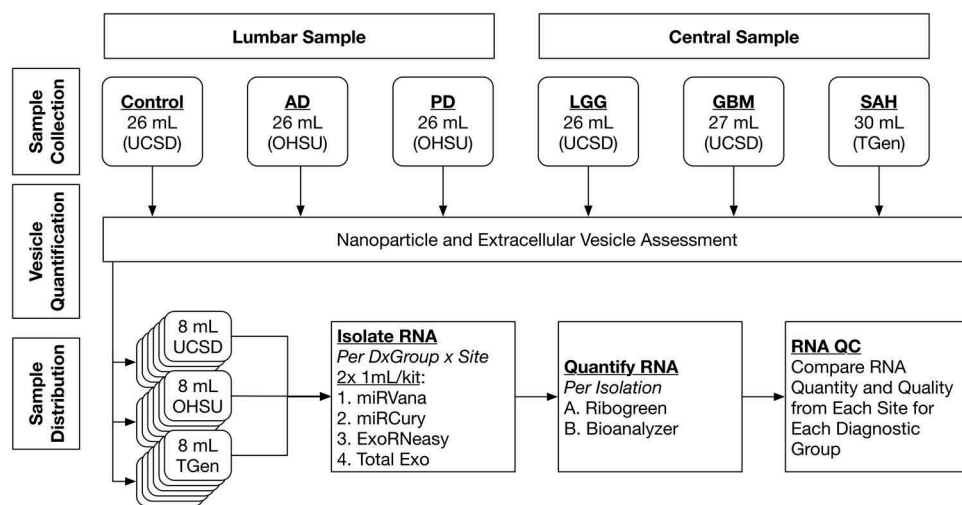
Lumbar Sample

Central Sample

Sample Collection

Control
26 mL
(UCSD)

AD
26 mL
(OHSU)

PD
26 mL
(OHSU)

LGG
26 mL
(UCSD)

GBM
27 mL
(UCSD)

SAH
30 mL
(TGen)

Vesicle Quantification

Nanoparticle and Extracellular Vesicle Assessment

Sample Distribution

8 mL
UCSD

8 mL
OHSU

8 mL
TGen

Isolate RNA
Per DxGroup x Site
2x 1mL/kit:
1. miRVana
2. miRCury
3. ExoRNeasy
4. Total Exo

Quantify RNA
Per Isolation
A. Ribogreen
B. Bioanalyzer

RNA QC
Compare RNA Quantity and Quality from Each Site for Each Diagnostic Group